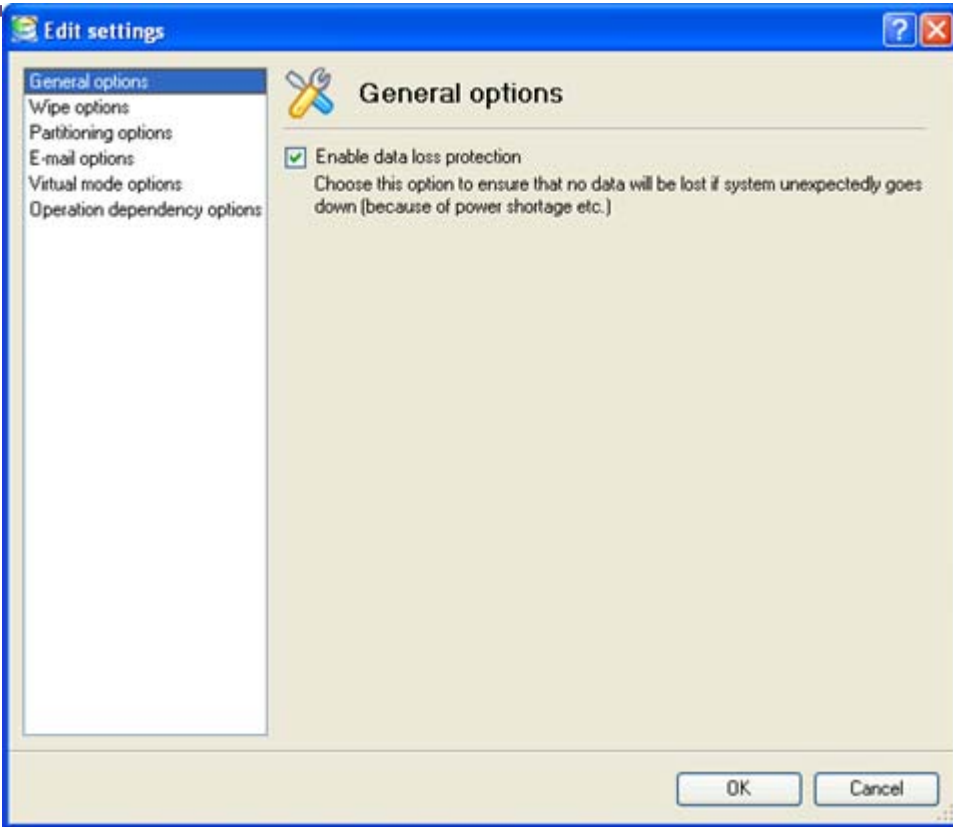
Edit settings

General options
Wipe options
Partitioning options
E-mail options
Virtual mode options
Operation dependency options

General options

Enable data loss protection
Choose this option to ensure that no data will be lost if system unexpectedly goes down (because of power shortage etc.)

OK
Cancel